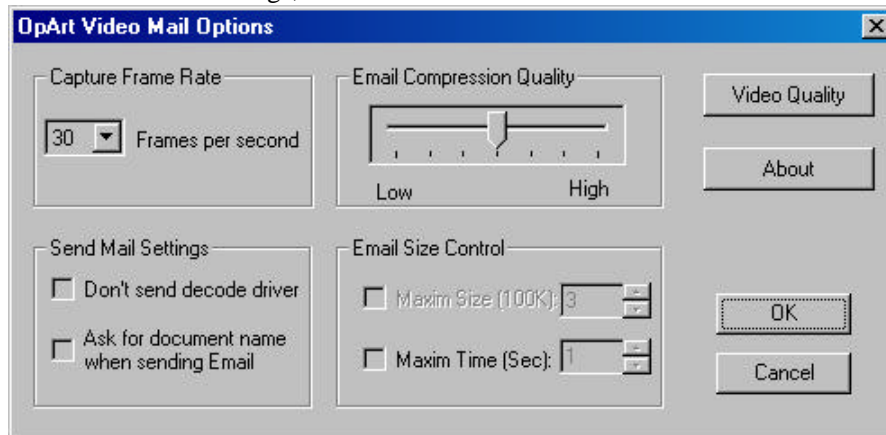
OpArt Video Mail Options

Capture Frame Rate

30 Frames per second

Email Compression Quality

Low High

Video Quality

About

Send Mail Settings

Don't send decode driver

Ask for document name when sending Email

Email Size Control

Maxim Size (100K): 3

Maxim Time (Sec): 1

OK

Cancel